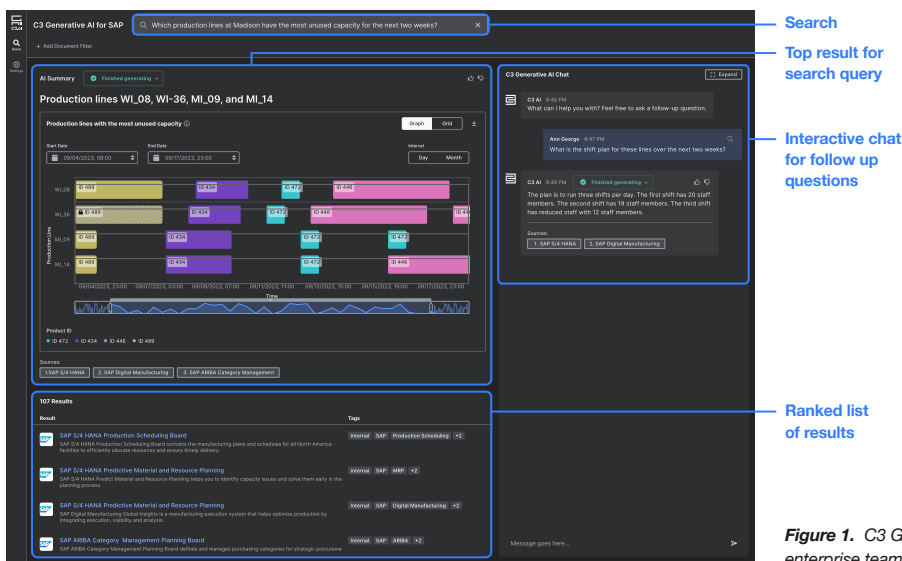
C3 Generative AI for SAP

Which production lines at Madison have the most unused capacity for the next two weeks?

Search

Top result for search query

Interactive chat for follow up questions

Ranked list of results

C3.ai

Search

Settings

+ Add Document Filter

AI Summary

Finished generating

Production lines WI_08, WI-36, MI_09, and MI_14

Production lines with the most unused capacity

Graph

Grid

Start Date

09/04/2023, 08:00

End Date

09/17/2023, 23:00

Interval

Day

Month

WI_08

WI_36

MI_09

MI_14

Production Line

ID 489

ID 434

ID 472

ID 446

ID 4

09/04/2023, 23:00

09/07/2023, 03:00

09/09/2023, 07:00

09/11/2023, 11:00

09/13/2023, 15:00

09/15/2023, 19:00

09/17/2023, 23:00

Time

Product ID

ID 472

ID 434

ID 446

ID 489

Sources:

1.SAP S/4 HANA

2. SAP Digital Manufacturing

3. SAP ARIBA Category Management

107 Results

Result

Tags

SAP S/4 HANA Production Scheduling Board

SAP S/4 HANA Production Scheduling Board contains the manufacturing plans and schedules for all North America facilities to efficiently allocate resources and ensure timely delivery.

Internal

SAP

Production Scheduling

+2

SAP S/4 HANA Predictive Material and Resource Planning

SAP S/4 HANA Predict Material and Resource Planning helps you to identify capacity issues and solve them early in the planning process.

Internal

SAP

MRP

+2

SAP S/4 HANA Predictive Material and Resource Planning

SAP Digital Manufacturing Global Insights is a manufacturing execution system that helps optimize production by integrating execution, visibility and analysis.

Internal

SAP

Digital Manufacturing

+2

SAP ARIBA Category Management Planning Board

SAP ARIBA Category Management Planning Board defines and manages purchasing categories for strategic procureme

Internal

SAP

ARIBA

+2

C3 Generative AI Chat

Expand

C3 AI 6:45 PM

What can I help you with? Feel free to ask a follow-up question.

Ann George 6:47 PM

What is the shift plan for these lines over the next two weeks?

C3 AI 6:45 PM

Finished generating

The plan is to run three shifts per day. The first shift has 20 staff members. The second shift has 19 staff members. The third shift has reduced staff with 12 staff members.

Sources:

1. SAP S/4 HANA

2. SAP Digital Manufacturing

Message goes here...

Figure 1. C3 G
enterprise team